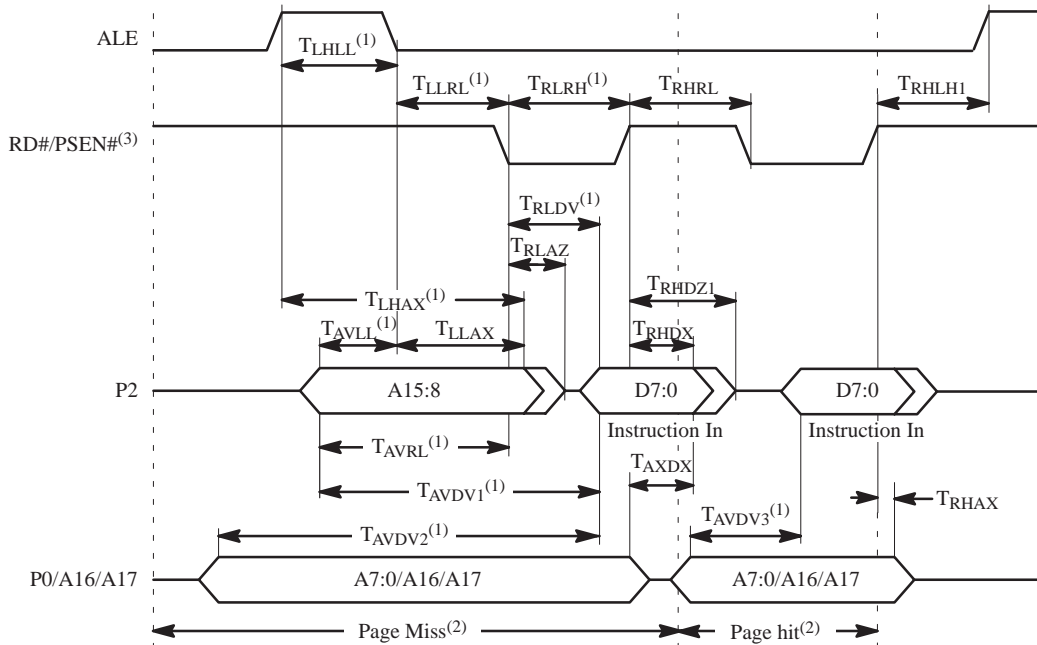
ALE

$T_{LHLL}^{(1)}$

$T_{LLRL}^{(1)}$

$T_{RLRH}^{(1)}$

$T_{RHRL}$

$T_{RHLH1}$

RD#/PSEN#$^{(3)}$

$T_{RLDV}^{(1)}$

$T_{RLAZ}$

$T_{RHDZ1}$

$T_{LHAX}^{(1)}$

$T_{AVLL}^{(1)}$

$T_{LLAX}$

$T_{RHDX}$

P2

A15:8

D7:0

D7:0

Instruction In

Instruction In

$T_{AVRL}^{(1)}$

$T_{AXDX}$

$T_{AVDV1}^{(1)}$

$T_{RHAX}$

$T_{AVDV3}^{(1)}$

$T_{AVDV2}^{(1)}$

P0/A16/A17

A7:0/A16/A17

A7:0/A16/A17

Page Miss$^{(2)}$

Page hit$^{(2)}$